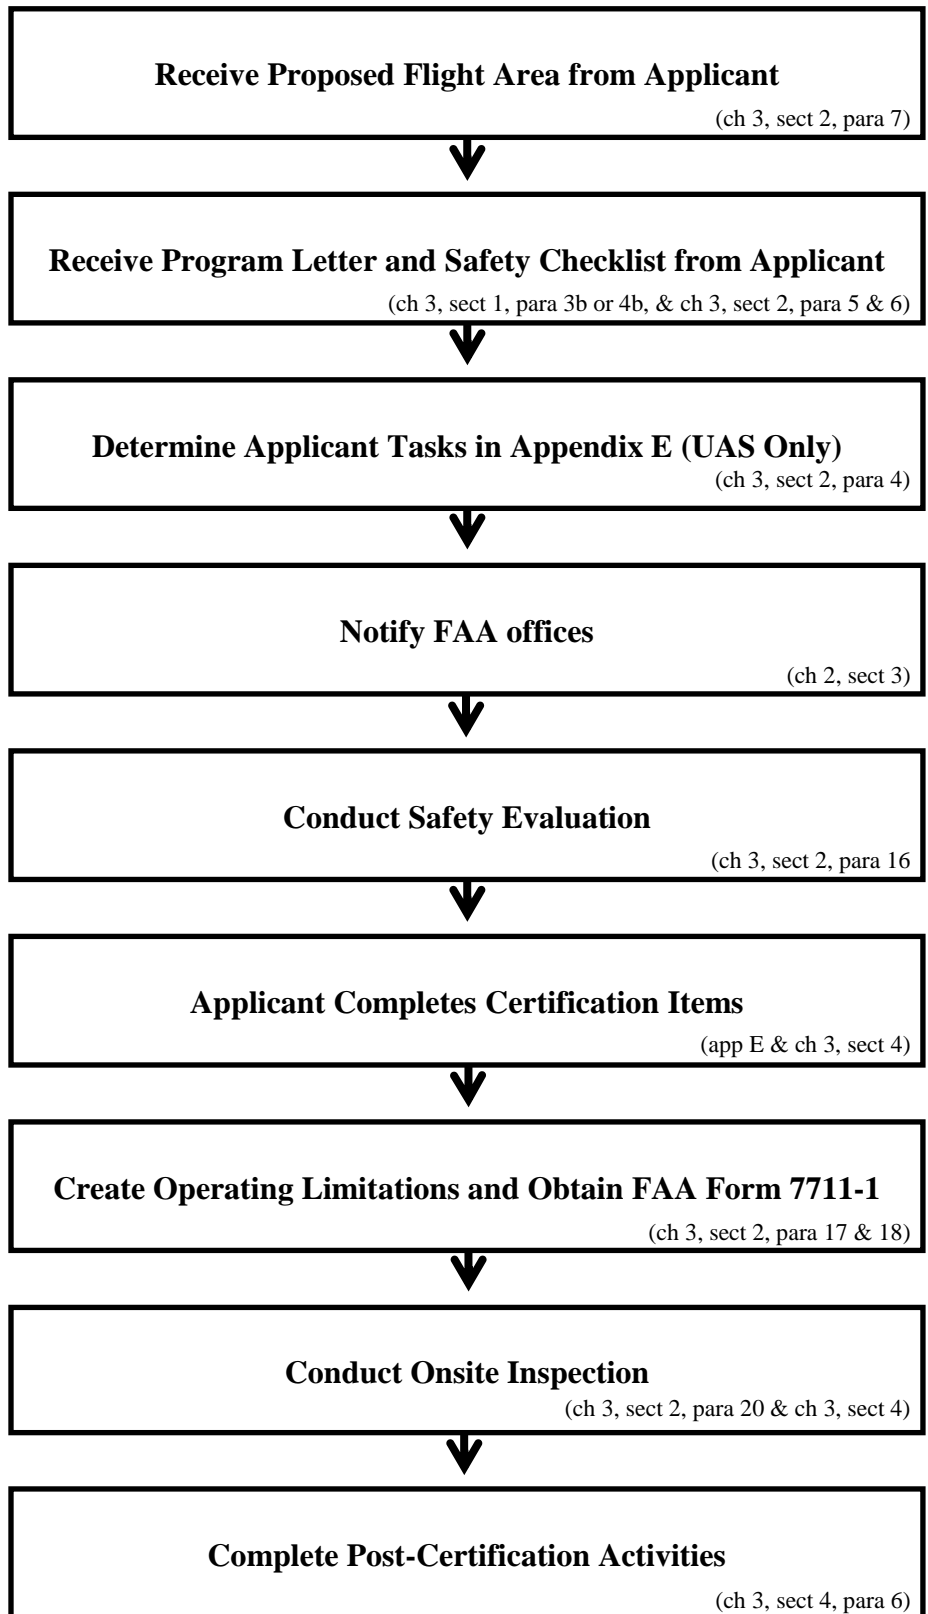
Receive Proposed Flight Area from Applicant
(ch 3, sect 2, para 7)

Receive Program Letter and Safety Checklist from Applicant
(ch 3, sect 1, para 3b or 4b, & ch 3, sect 2, para 5 & 6)

Determine Applicant Tasks in Appendix E (UAS Only)
(ch 3, sect 2, para 4)

Notify FAA offices
(ch 2, sect 3)

Conduct Safety Evaluation
(ch 3, sect 2, para 16

Applicant Completes Certification Items
(app E & ch 3, sect 4)

Create Operating Limitations and Obtain FAA Form 7711-1
(ch 3, sect 2, para 17 & 18)

Conduct Onsite Inspection
(ch 3, sect 2, para 20 & ch 3, sect 4)

Complete Post-Certification Activities
(ch 3, sect 4, para 6)